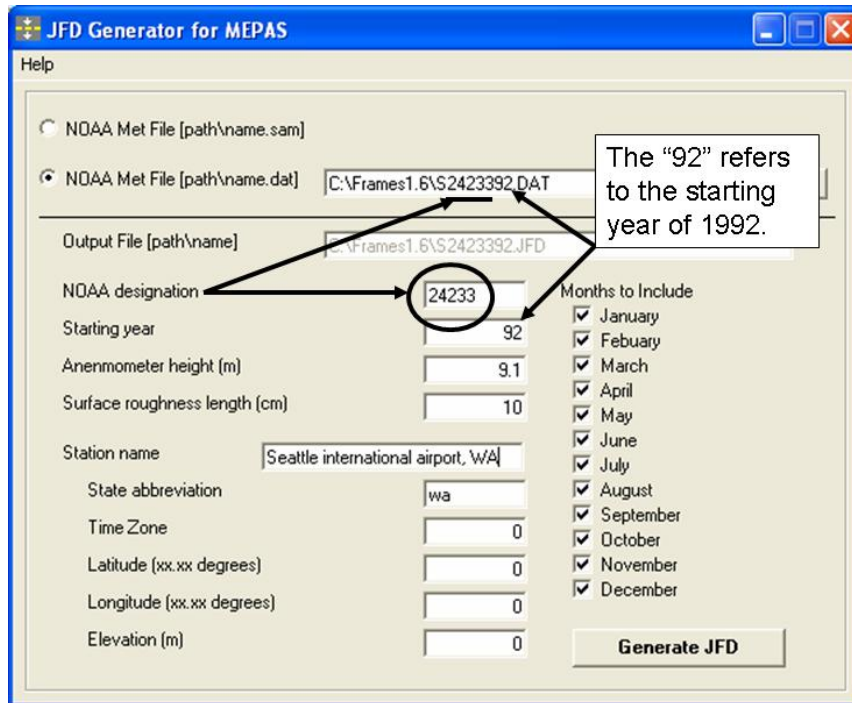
JFD Generator for MEPAS

Help

NOAA Met File [path\name.sam]

NOAA Met File [path\name.dat] C:\Frames1.6\S2423392.DAT

The “92” refers to the starting year of 1992.

Output File [path\name] C:\Frames1.6\S2423392.JFD

NOAA designation 24233

Starting year 92

Anenmometer height (m) 9.1

Surface roughness length (cm) 10

Station name Seattle international airport, WA

State abbreviation wa

Time Zone 0

Latitude (xx.xx degrees) 0

Longitude (xx.xx degrees) 0

Elevation (m) 0

Months to Include
January
Febuary
March
April
May
June
July
August
September
October
November
December

Generate JFD